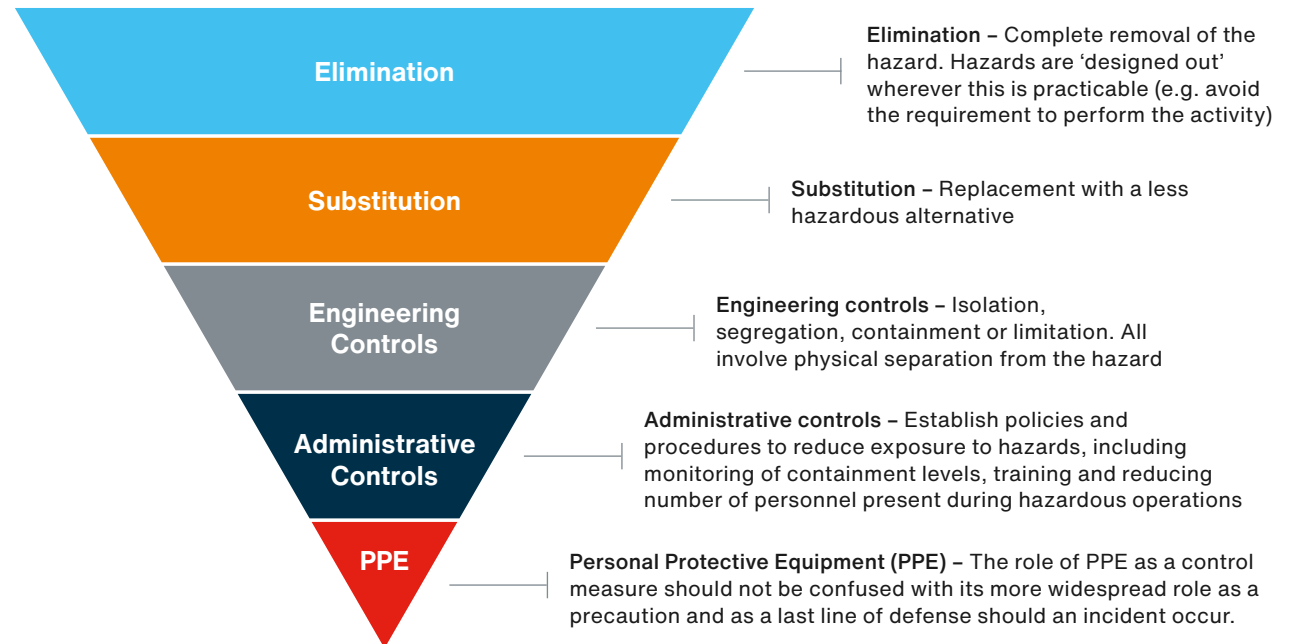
Elimination

Elimination – Complete removal of the hazard. Hazards are ‘designed out’ wherever this is practicable (e.g. avoid the requirement to perform the activity)

Substitution

Substitution – Replacement with a less hazardous alternative

Engineering Controls

Engineering controls – Isolation, segregation, containment or limitation. All involve physical separation from the hazard

Administrative Controls

Administrative controls – Establish policies and procedures to reduce exposure to hazards, including monitoring of containment levels, training and reducing number of personnel present during hazardous operations

PPE

Personal Protective Equipment (PPE) – The role of PPE as a control measure should not be confused with its more widespread role as a precaution and as a last line of defense should an incident occur.